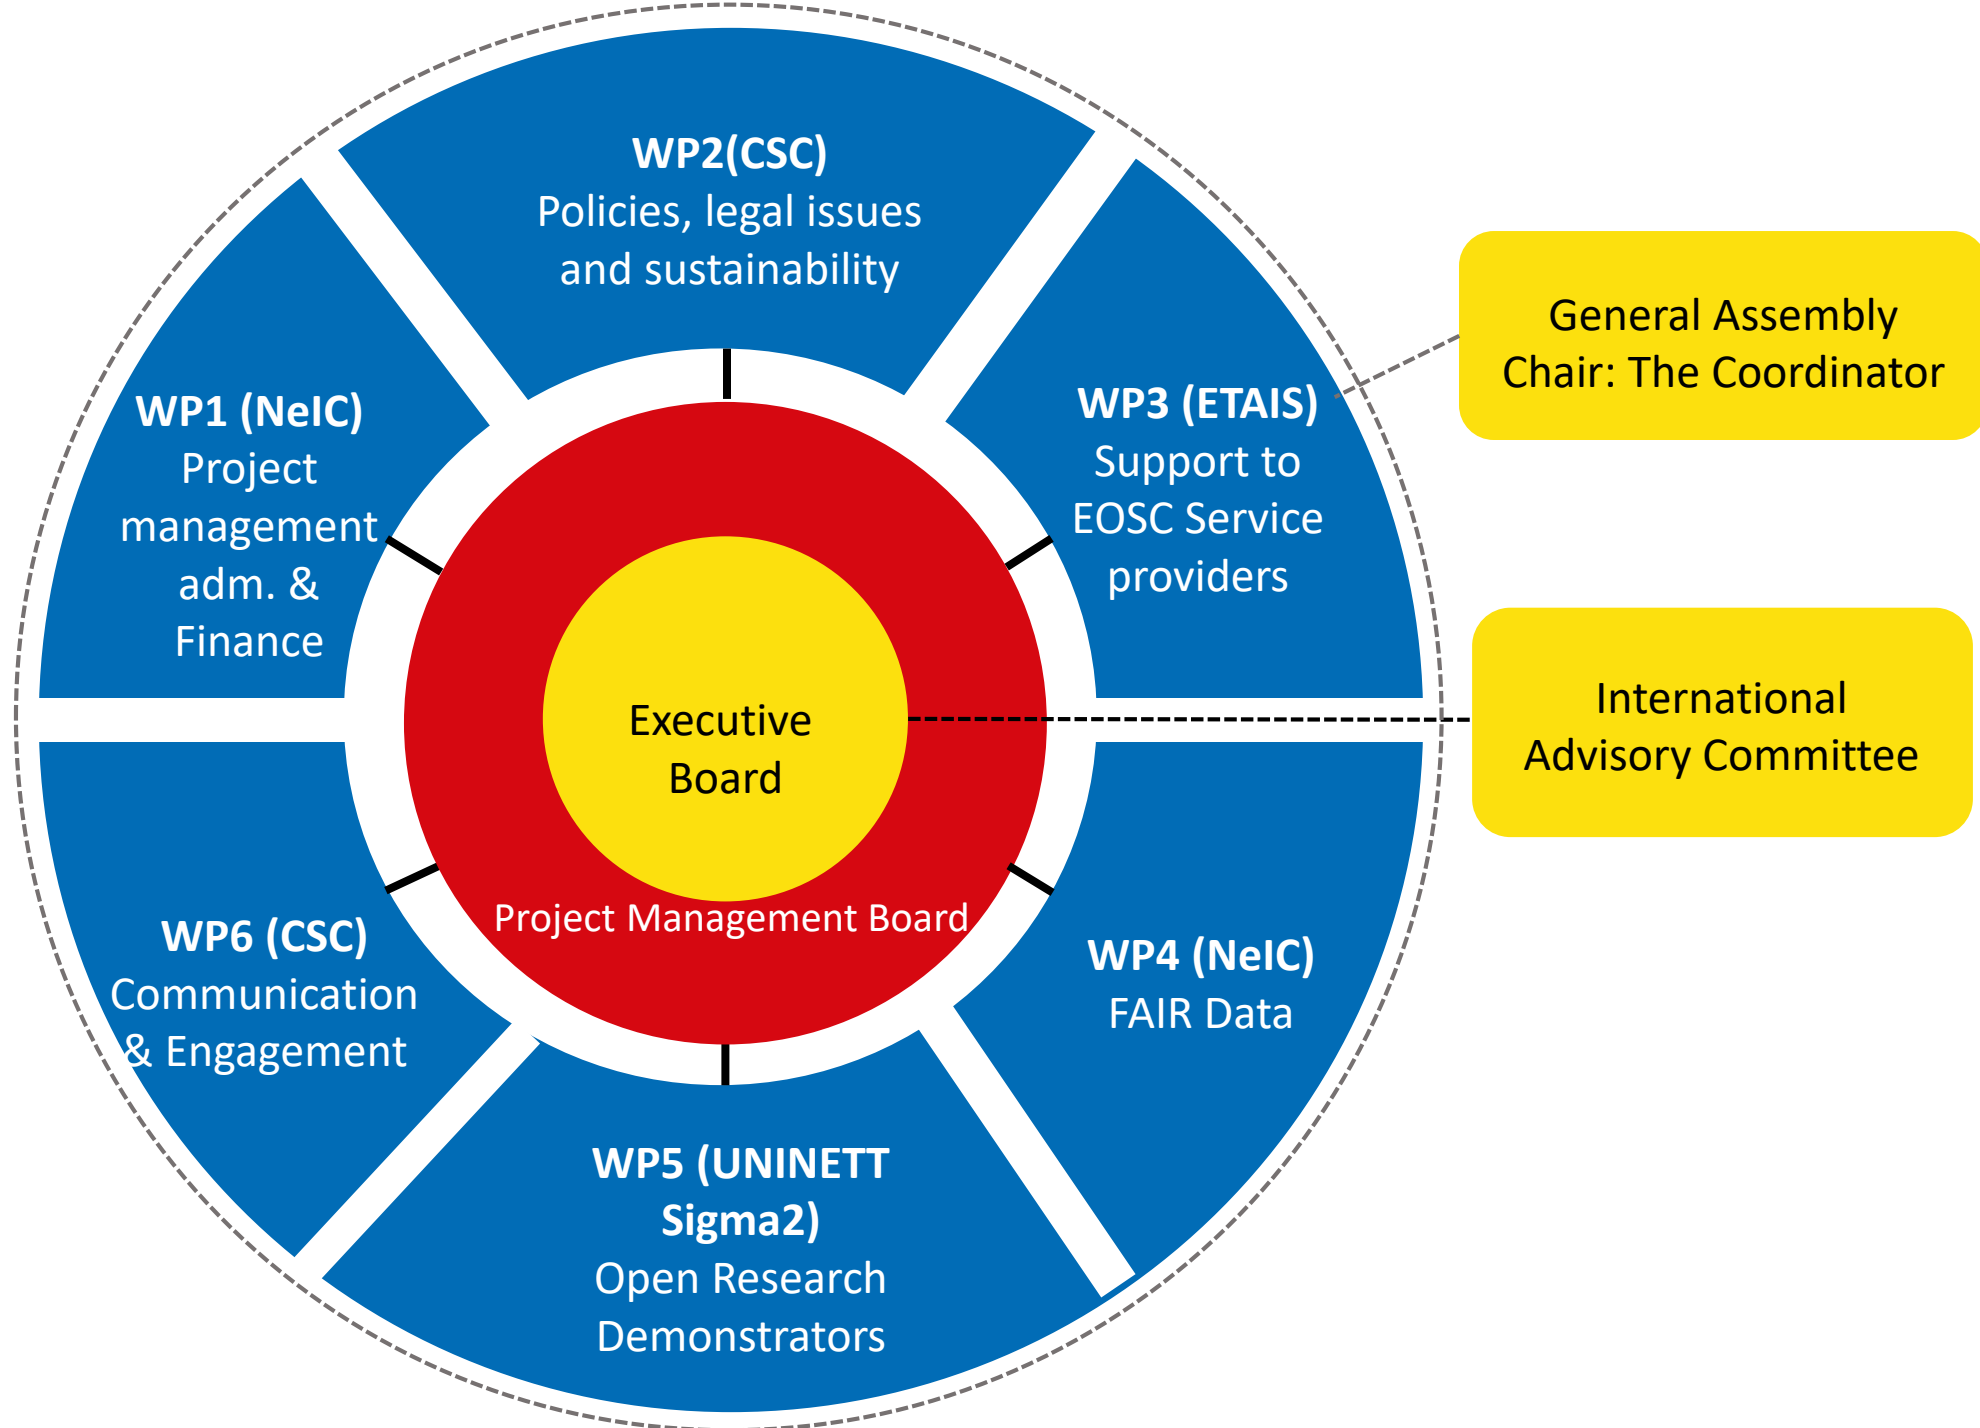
WP2(CSC)
Policies, legal issues and sustainability

WP1 (NeIC)
Project management adm. & Finance

WP3 (ETAIS)
Support to EOSC Service providers

General Assembly
Chair: The Coordinator

Executive Board

Project Management Board

International Advisory Committee

WP6 (CSC)
Communication & Engagement

WP4 (NeIC)
FAIR Data

WP5 (UNINETT Sigma2)
Open Research Demonstrators